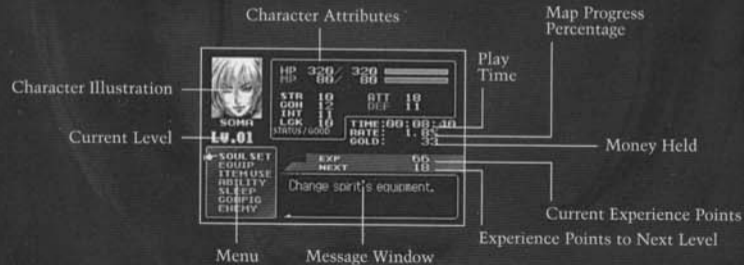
Character Attributes

Map Progress Percentage

Play Time

Character Illustration

HP 320/ 320
MP 80/ 80

SOMA

STR 10
CON 12
INT 10
LCK 10
STATUS / GOOD

ATT 18
DEF 11

Current Level

LV.01

TIME 00:08:40
RATE 1.05
GOLD 33

Money Held

SOUL SET
EQUIP
ITEM USE
ABILITY
SLEEP
CONFIG
ENEMY

EXP 66
NEXT 18

Change spirit's equipment.

Current Experience Points

Experience Points to Next Level

Menu

Message Window